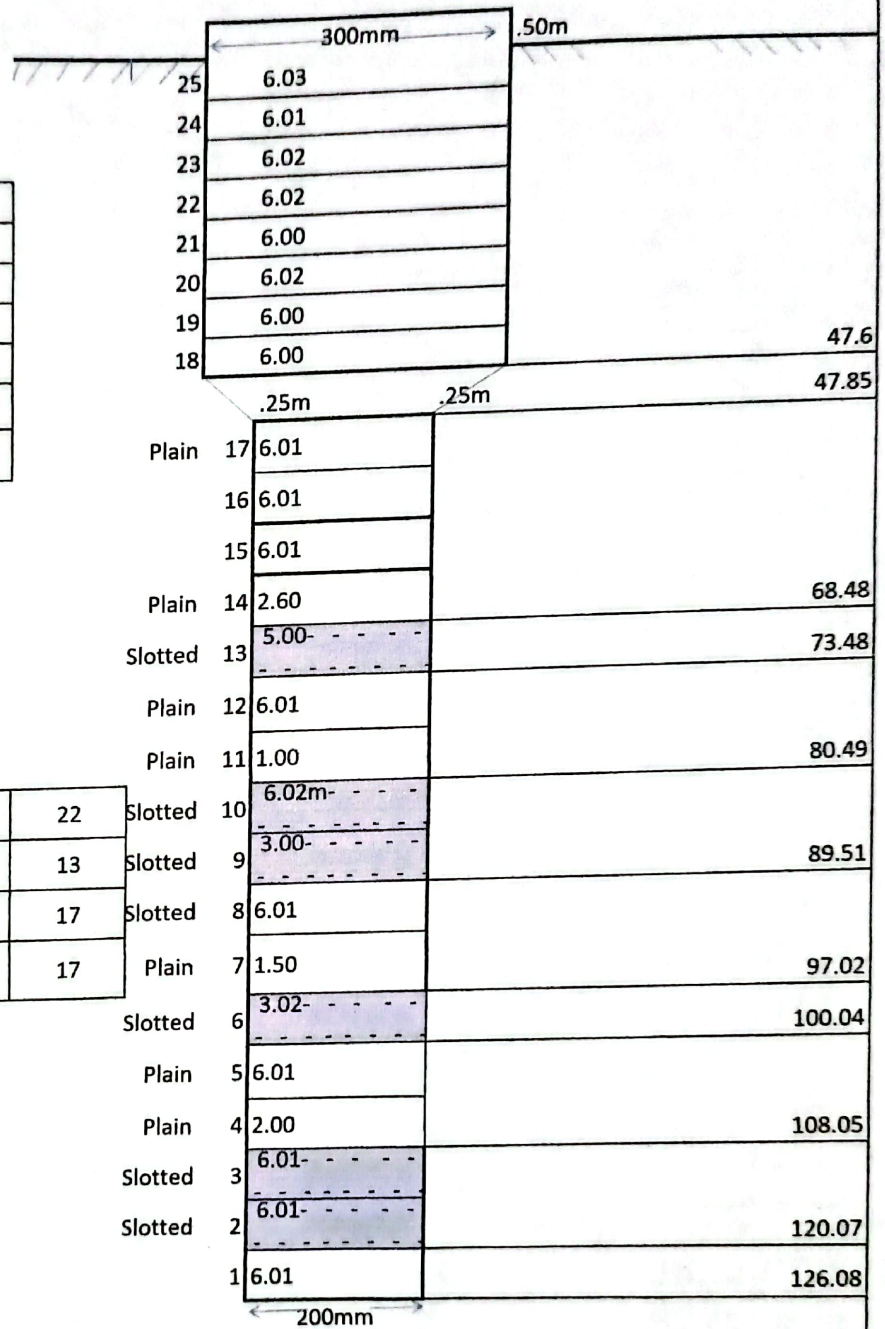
300mm
.50m
25 6.03
24 6.01
23 6.02
22 6.02
21 6.00
20 6.02
19 6.00
18 6.00
47.6
47.85
.25m
.25m
Plain 17 6.01
16 6.01
15 6.01
Plain 14 2.60
68.48
Slotted 13 5.00-
73.48
Plain 12 6.01
Plain 11 1.00
80.49
22
Slotted 10 6.02m-
13
Slotted 9 3.00-
89.51
17
Slotted 8 6.01
17
Plain 7 1.50
97.02
Slotted 6 3.02-
100.04
Plain 5 6.01
Plain 4 2.00
108.05
Slotted 3 6.01-
Slotted 2 6.01-
120.07
1 6.01
126.08
200mm